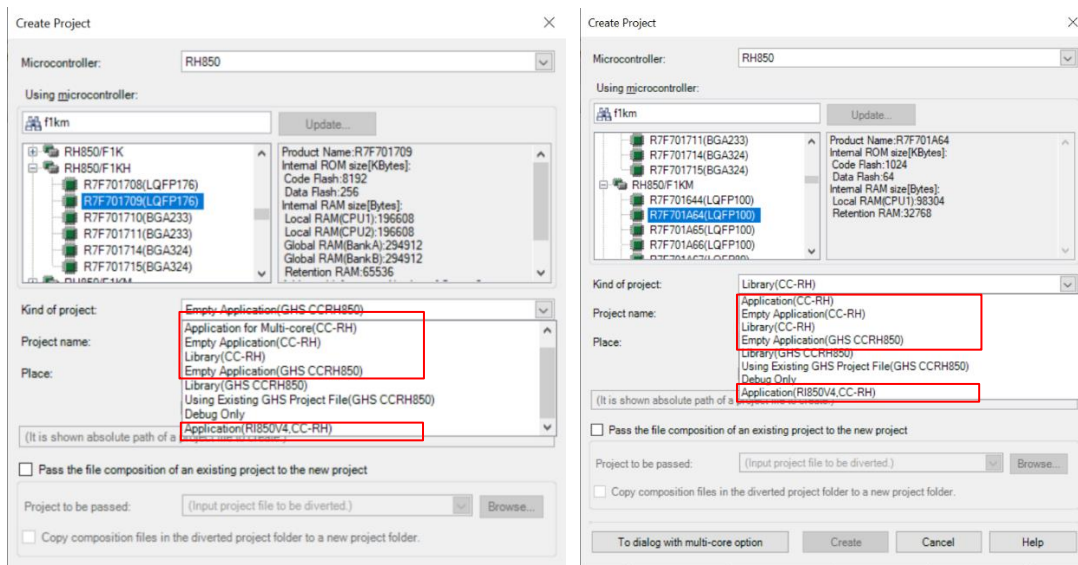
Create Project

Microcontroller: RH850

Using microcontroller:

f1km

Update...

RH850/F1K
RH850/F1KH
R7F701708(LQFP176)
R7F701709(LQFP176)
R7F701710(BGA233)
R7F701711(BGA233)
R7F701714(BGA324)
R7F701715(BGA324)

Product Name:R7F701709
Internal ROM size[KBytes]:
Code Flash:8192
Data Flash:256
Internal RAM size[Bytes]:
Local RAM(CPU1):196608
Local RAM(CPU2):196608
Global RAM(BankA):294912
Global RAM(BankB):294912
Retention RAM:65536

Kind of project: Empty Application(GHS CCRH850)

Project name:

Place:

Application for Multi-core(CC-RH)
Empty Application(CC-RH)
Library(CC-RH)
Empty Application(GHS CCRH850)
Library(GHS CCRH850)
Using Existing GHS Project File(GHS CCRH850)
Debug Only
Application(RI850V4,CC-RH)

(It is shown absolute path of a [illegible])

Pass the file composition of an existing project to the new project

Project to be passed: (Input project file to be diverted.) Browse...

Copy composition files in the diverted project folder to a new project folder.

Create Project

Microcontroller: RH850

Using microcontroller:

f1km

Update...

R7F701711(BGA233)
R7F701714(BGA324)
R7F701715(BGA324)
RH850/F1KM
R7F701644(LQFP100)
R7F701A64(LQFP100)
R7F701A65(LQFP100)
R7F701A66(LQFP100)

Product Name:R7F701A64
Internal ROM size[KBytes]:
Code Flash:1024
Data Flash:64
Internal RAM size[Bytes]:
Local RAM(CPU1):98304
Retention RAM:32768

Kind of project: Library(CC-RH)

Project name:

Place:

Application(CC-RH)
Empty Application(CC-RH)
Library(CC-RH)
Empty Application(GHS CCRH850)
Library(GHS CCRH850)
Using Existing GHS Project File(GHS CCRH850)
Debug Only
Application(RI850V4,CC-RH)

(It is shown absolute path of a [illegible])

Pass the file composition of an existing project to the new project

Project to be passed: (Input project file to be diverted.) Browse...

Copy composition files in the diverted project folder to a new project folder.

To dialog with multi-core option Create Cancel Help